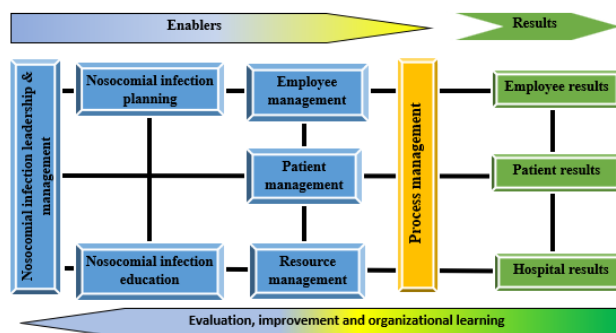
Enablers

Results

Nosocomial infection leadership & management

Nosocomial infection planning

Employee management

Patient management

Nosocomial infection education

Resource management

Process management

Employee results

Patient results

Hospital results

Evaluation, improvement and organizational learning